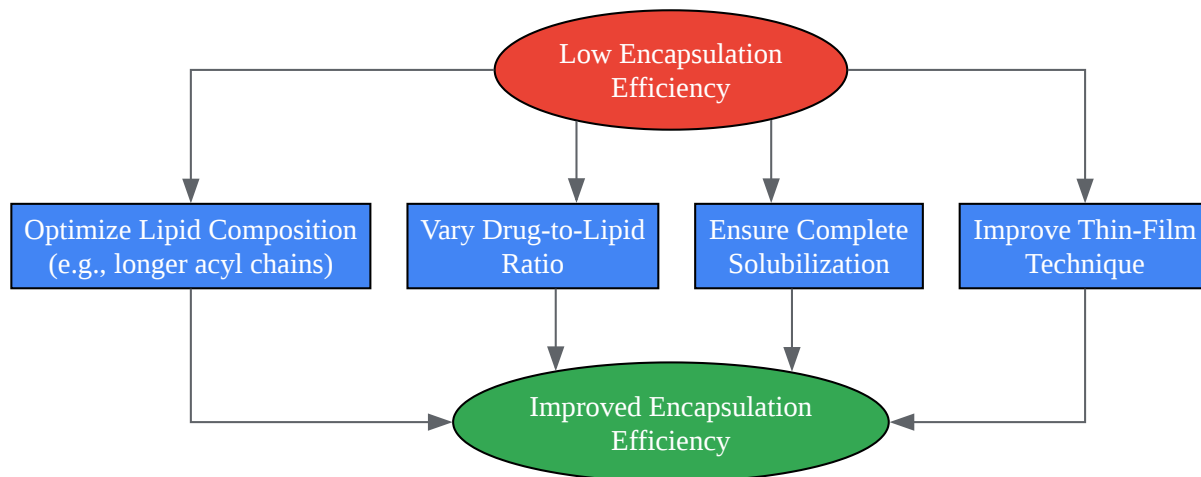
Low Encapsulation Efficiency

Optimize Lipid Composition (e.g., longer acyl chains)

Vary Drug-to-Lipid Ratio

Ensure Complete Solubilization

Improve Thin-Film Technique

Improved Encapsulation Efficiency